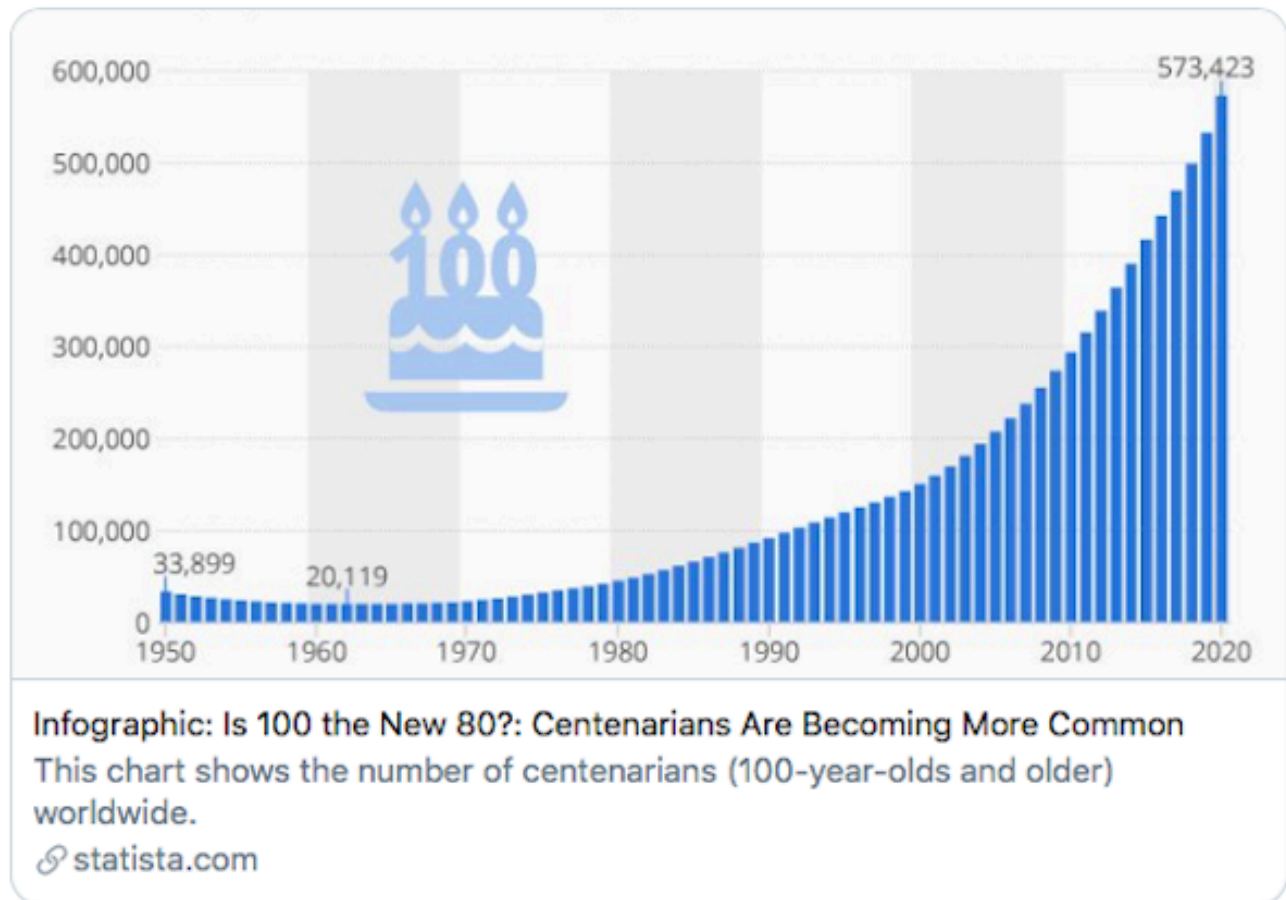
600,000
500,000
400,000
300,000
200,000
100,000
0

573,423

100

33,899
20,119

1950 1960 1970 1980 1990 2000 2010 2020

Infographic: Is 100 the New 80?: Centenarians Are Becoming More Common
This chart shows the number of centenarians (100-year-olds and older) worldwide.
statista.com